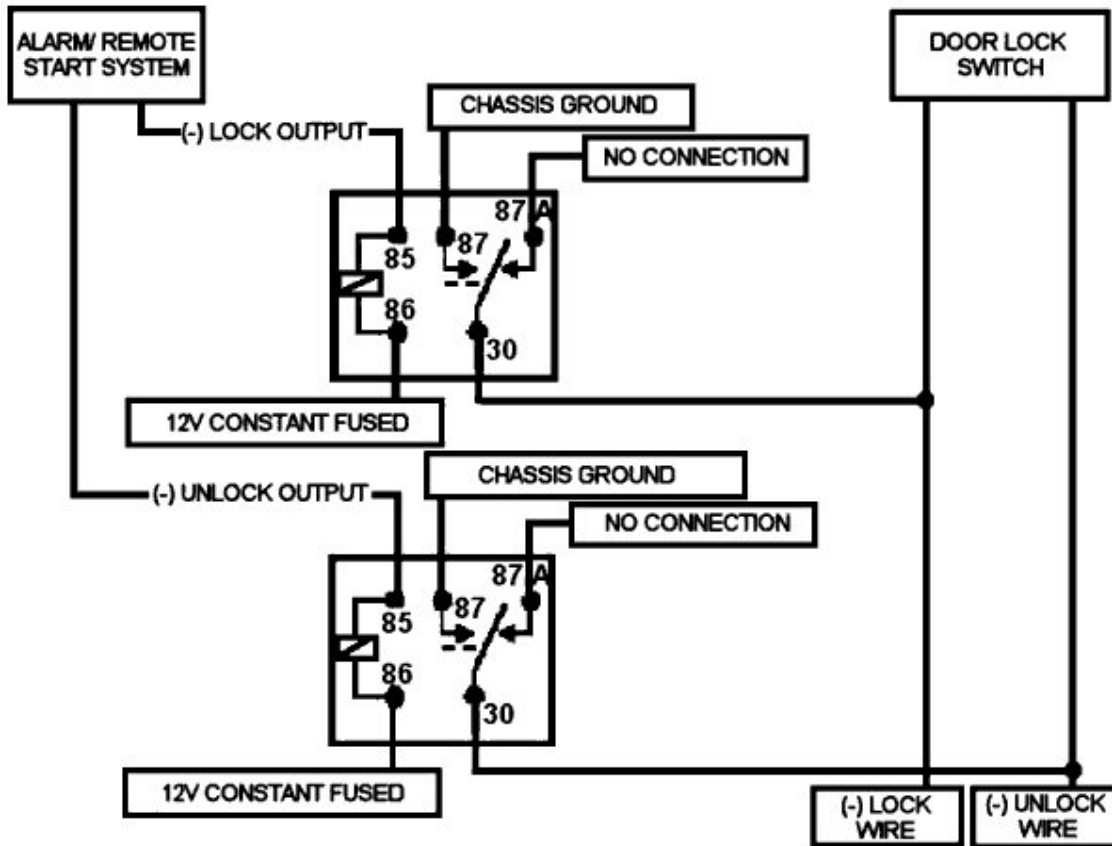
ALARM/ REMOTE START SYSTEM

DOOR LOCK SWITCH

CHASSIS GROUND

(-) LOCK OUTPUT

NO CONNECTION

87A

85

87

86

30

12V CONSTANT FUSED

CHASSIS GROUND

(-) UNLOCK OUTPUT

NO CONNECTION

87A

85

87

86

30

12V CONSTANT FUSED

(-) LOCK WIRE

(-) UNLOCK WIRE